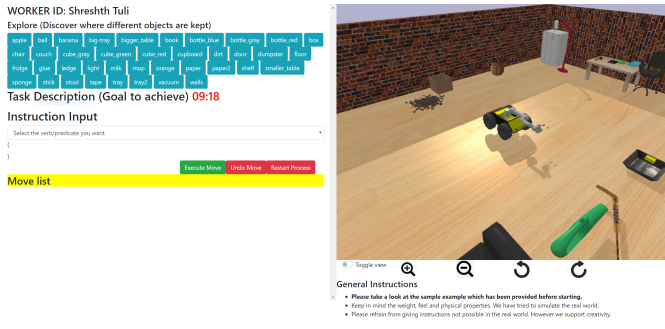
WORKER ID: Shreshth Tuli

Explore (Discover where different objects are kept)

apple ball banana big-tray bigger_table book bottle_blue bottle_gray bottle_red box chair couch cube_gray cube_green cube_red cupboard dirt door dumpster floor fridge glue ledge light milk mop orange paper paper2 shelf smaller_table sponge stick stool tape tray tray2 vacuum walls

Task Description (Goal to achieve) 09:18

Instruction Input

Select the verb/predicate you want

(
)

Execute Move Undo Move Restart Process

Move list

Toggle view

General Instructions

- Please take a look at the sample example which has been provided before starting.
- Keep in mind the weight, feel and physical properties. We have tried to simulate the real world.
- Please refrain from giving instructions not possible in the real world. However we support creativity.